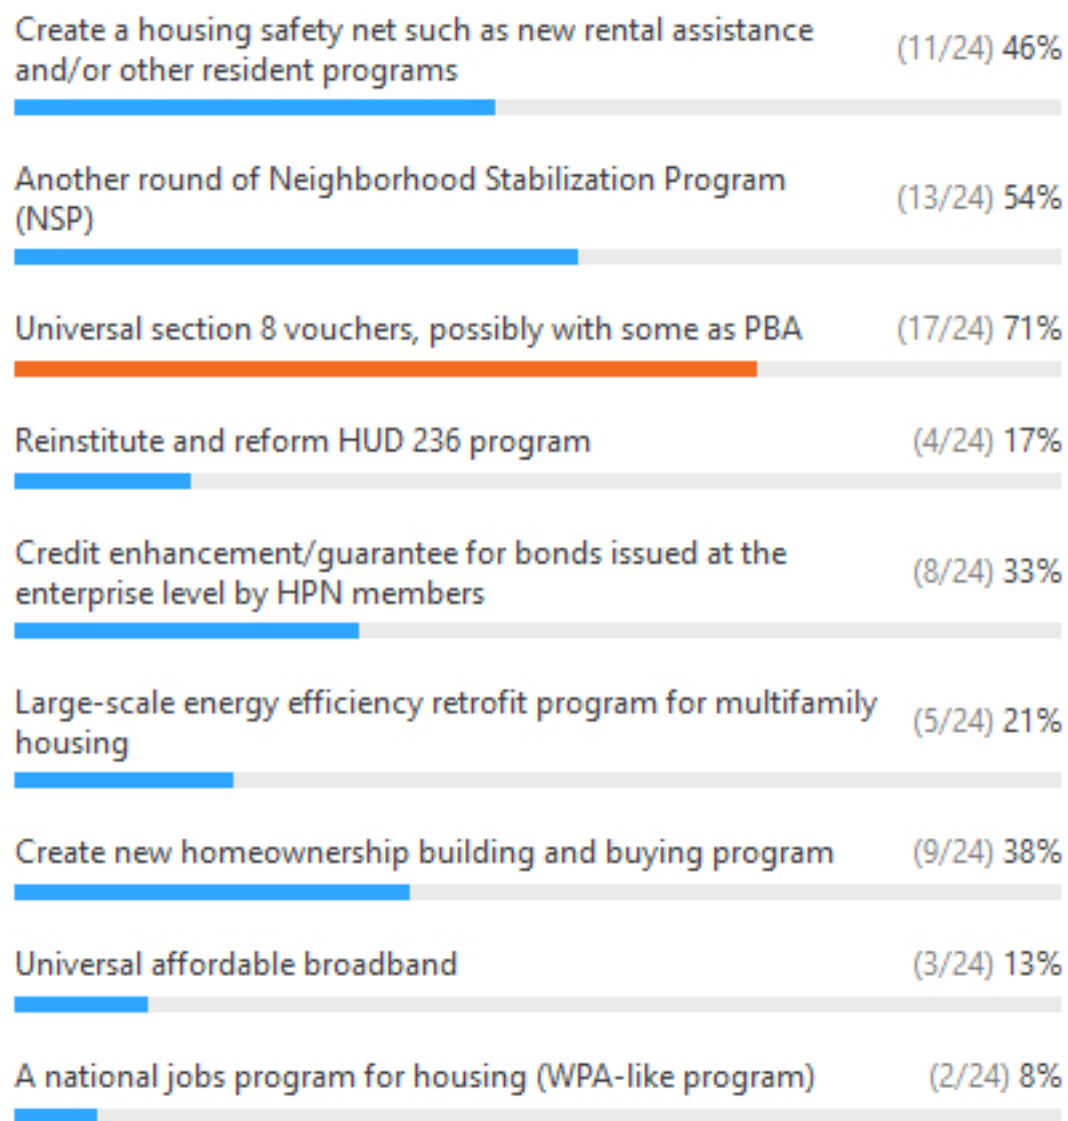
Create a housing safety net such as new rental assistance and/or other resident programs (11/24) 46%

Another round of Neighborhood Stabilization Program (NSP) (13/24) 54%

Universal section 8 vouchers, possibly with some as PBA (17/24) 71%

Reinstitute and reform HUD 236 program (4/24) 17%

Credit enhancement/guarantee for bonds issued at the enterprise level by HPN members (8/24) 33%

Large-scale energy efficiency retrofit program for multifamily housing (5/24) 21%

Create new homeownership building and buying program (9/24) 38%

Universal affordable broadband (3/24) 13%

A national jobs program for housing (WPA-like program) (2/24) 8%